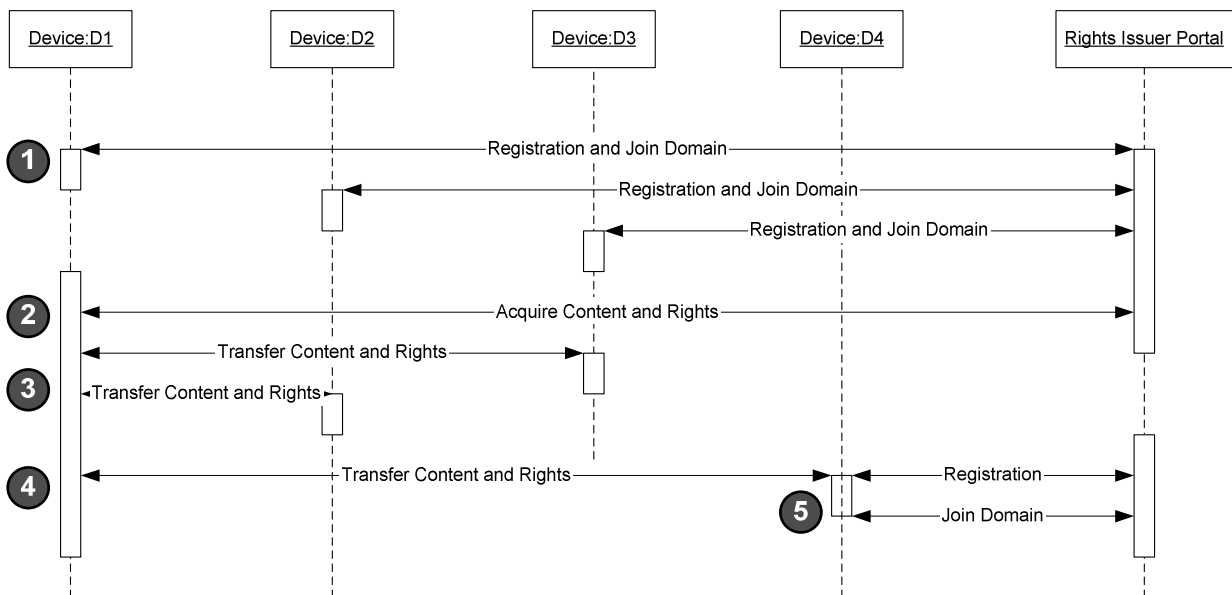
Device:D1

Device:D2

Device:D3

Device:D4

Rights Issuer Portal

1

Registration and Join Domain

Registration and Join Domain

Registration and Join Domain

2

Acquire Content and Rights

Transfer Content and Rights

3

Transfer Content and Rights

4

Transfer Content and Rights

Registration

5

Join Domain